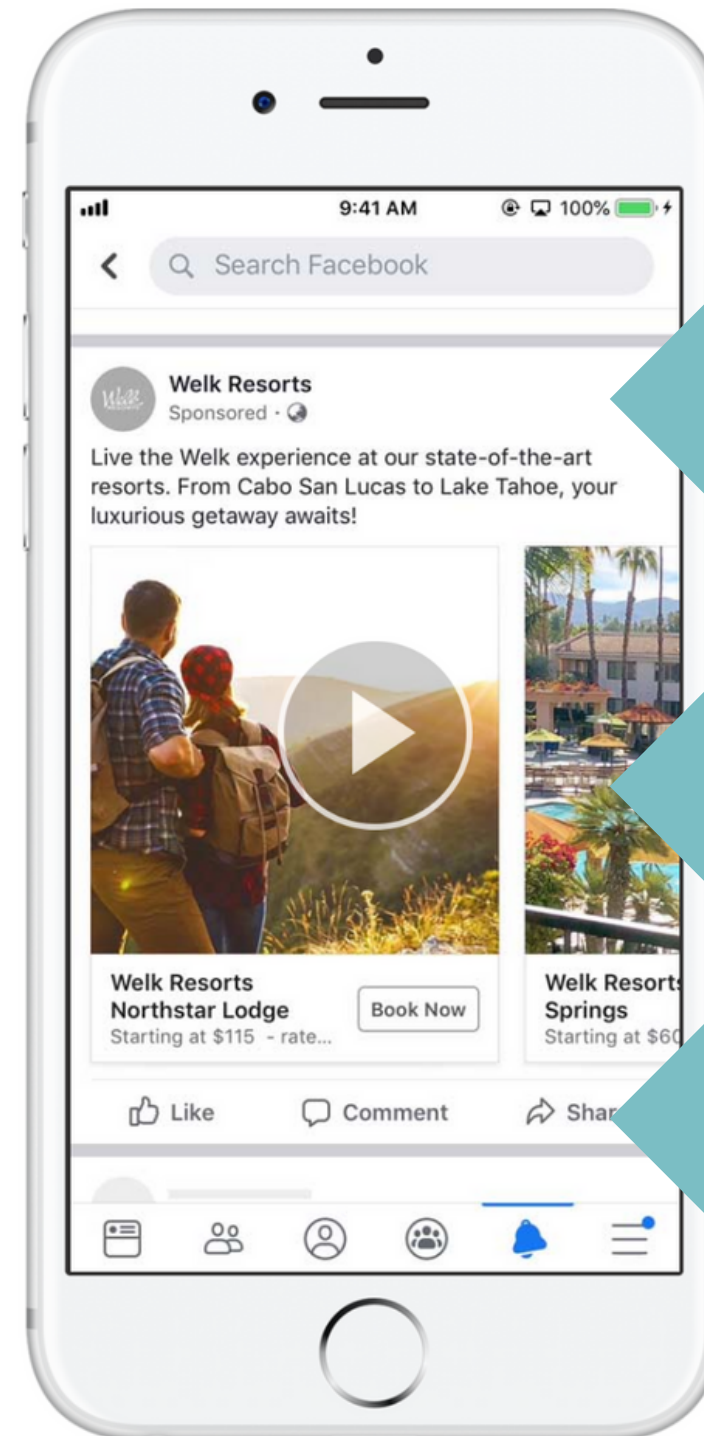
9:41 AM
100%

Search Facebook

Welk

Welk Resorts
Sponsored ·

Live the Welk experience at our state-of-the-art resorts. From Cabo San Lucas to Lake Tahoe, your luxurious getaway awaits!

Welk Resorts Northstar Lodge
Starting at $115 - rate...
Book Now

Welk Resort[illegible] Springs
Starting at $60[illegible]

Like
Comment
Shar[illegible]